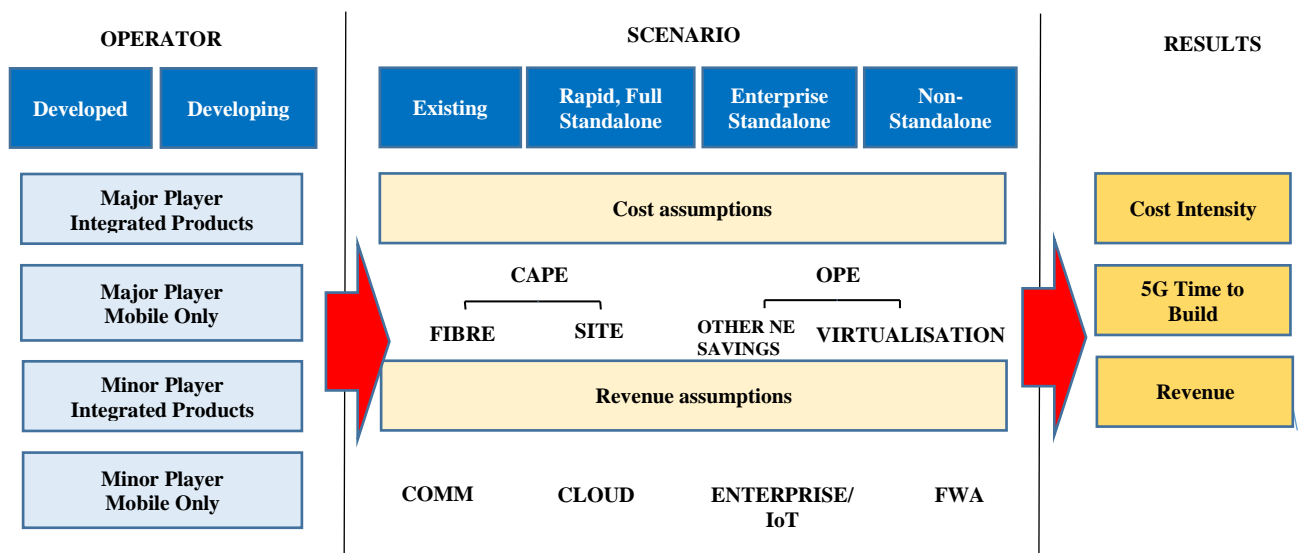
OPERATOR

Developed

Developing

Major Player Integrated Products

Major Player Mobile Only

Minor Player Integrated Products

Minor Player Mobile Only

SCENARIO

Existing

Rapid, Full Standalone

Enterprise Standalone

Non-Standalone

Cost assumptions

CAPE

FIBRE

SITE

OPE

OTHER NE SAVINGS

VIRTUALISATION

Revenue assumptions

COMM

CLOUD

ENTERPRISE/ IoT

FWA

RESULTS

Cost Intensity

5G Time to Build

Revenue